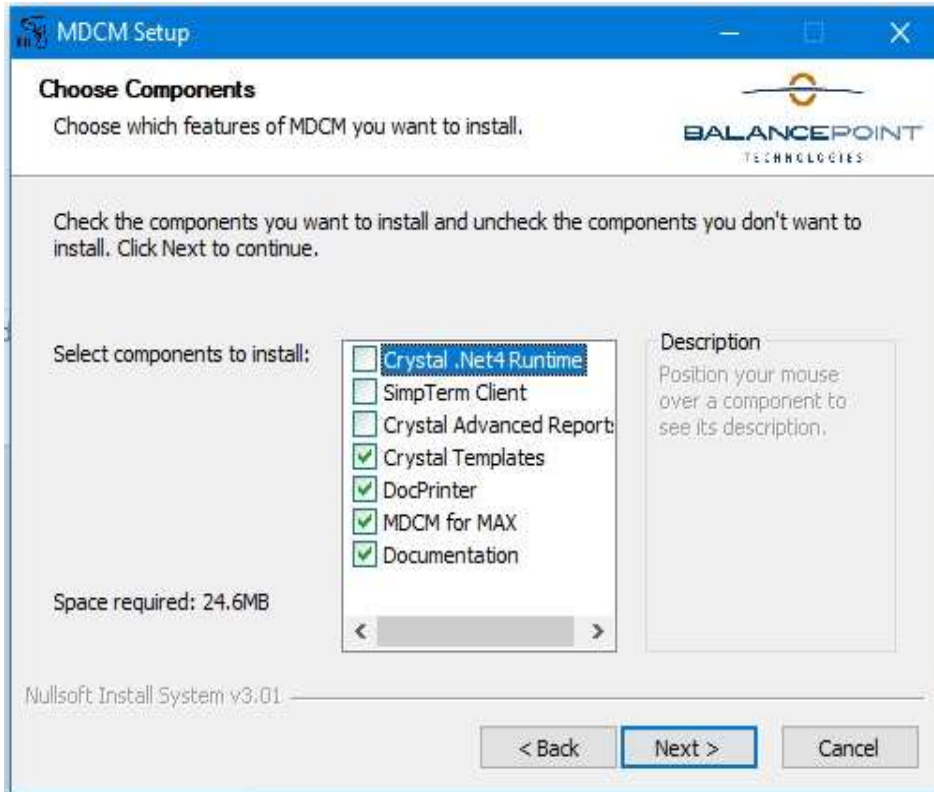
MDCM Setup

Choose Components
Choose which features of MDCM you want to install.

BALANCEPOINT
TECHNOLOGIES

Check the components you want to install and uncheck the components you don't want to install. Click Next to continue.

Select components to install:

Crystal .Net4 Runtime
SimpTerm Client
Crystal Advanced Report:
Crystal Templates
DocPrinter
MDCM for MAX
Documentation

Description
Position your mouse over a component to see its description.

Space required: 24.6MB

Nullsoft Install System v3.01

< Back
Next >
Cancel